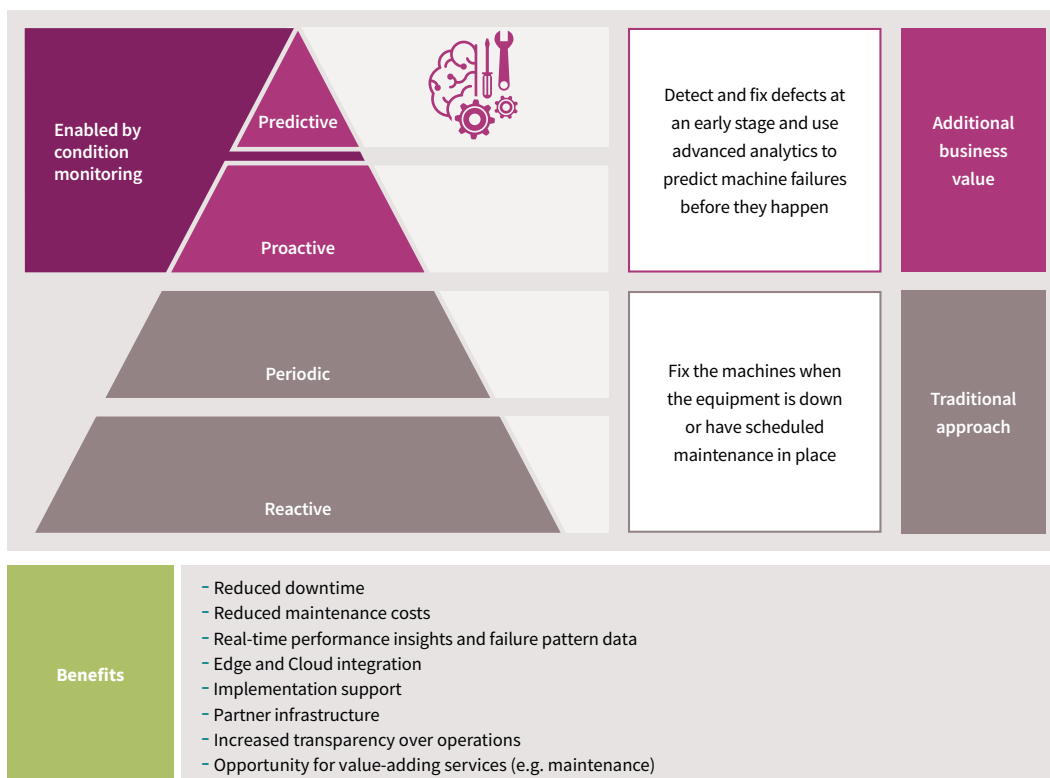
Enabled by condition monitoring

Predictive

Proactive

Detect and fix defects at an early stage and use advanced analytics to predict machine failures before they happen

Additional business value

Periodic

Reactive

Fix the machines when the equipment is down or have scheduled maintenance in place

Traditional approach

Benefits

- Reduced downtime
- Reduced maintenance costs
- Real-time performance insights and failure pattern data
- Edge and Cloud integration
- Implementation support
- Partner infrastructure
- Increased transparency over operations
- Opportunity for value-adding services (e.g. maintenance)